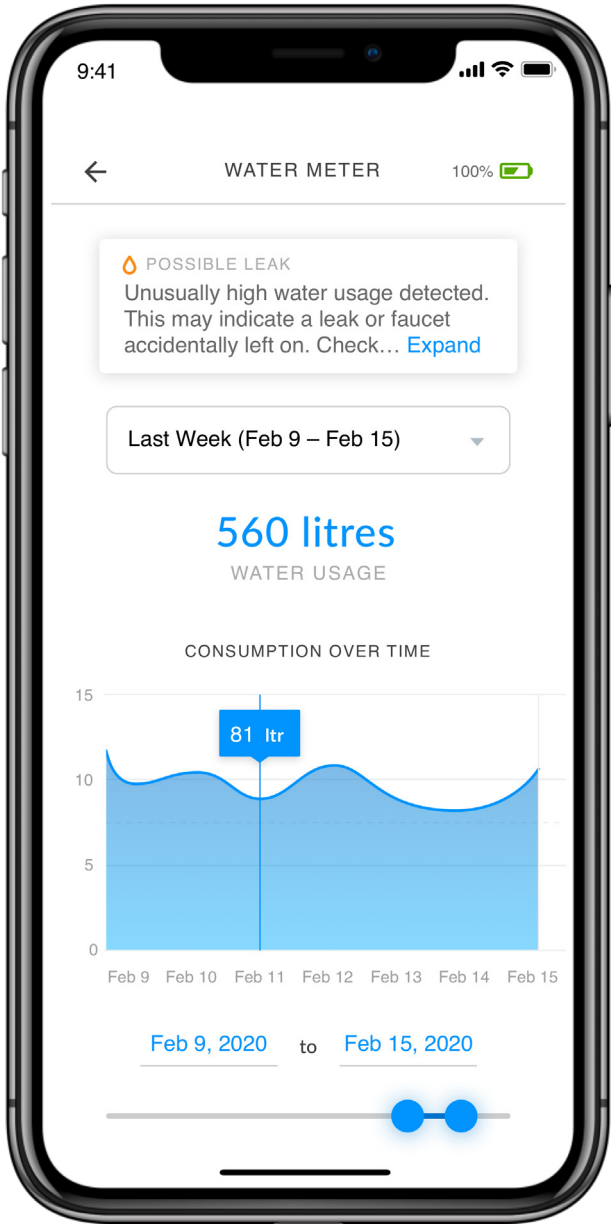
9:41

WATER METER

100%

POSSIBLE LEAK

Unusually high water usage detected. This may indicate a leak or faucet accidentally left on. Check… Expand

Last Week (Feb 9 – Feb 15)

560 litres

WATER USAGE

CONSUMPTION OVER TIME

15

10

5

0

81 ltr

Feb 9 Feb 10 Feb 11 Feb 12 Feb 13 Feb 14 Feb 15

Feb 9, 2020 to Feb 15, 2020